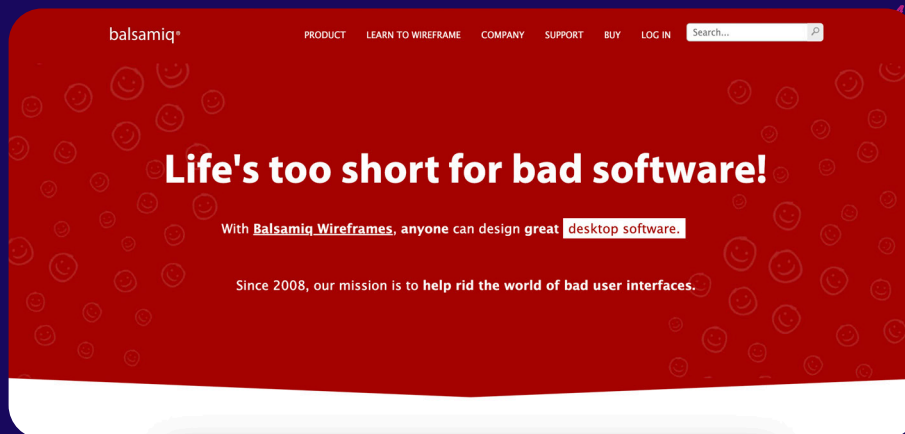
balsamiq®

PRODUCT LEARN TO WIREFRAME COMPANY SUPPORT BUY LOG IN

Search...

Life's too short for bad software!

With Balsamiq Wireframes, anyone can design great desktop software.

Since 2008, our mission is to help rid the world of bad user interfaces.